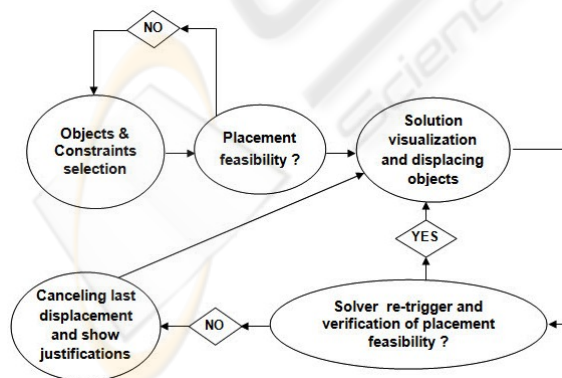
NO

Objects & Constraints selection

Placement feasibility ?

Solution visualization and displacing objects

YES

Canceling last displacement and show justifications

NO

Solver re-trigger and verification of placement feasibility ?